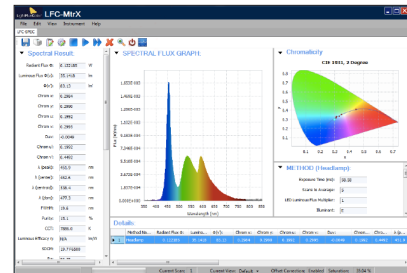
LFC-MIrX
File Data Instrument Help
LFC-SPEC
Spectral Result
Radiant Flux Φe: 0.155389 W
Luminous Flux Φv: 55.1418 lm
Φv/Φe: 83.13 lm/W
Chrom x: 0.2864
Chrom y: 0.2986
Chrom u: 0.1992
Chrom v: 0.2096
Chrom u': 0.1992
Chrom v': 0.3185
Duv: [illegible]
Chrom X: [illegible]
Chrom Y: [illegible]
Chrom Z: 0.4482
λ (peak): 453.0 nm
λ (dom): 482.4 nm
λ (centroid): 536.5 nm
λ (Bary): 476.0 nm
FWHM: 18.6 nm
Purity: 25.1 %
CCT: 7686.0 K
Luminous Efficacy ηv: 81.9 lm/W
IDGN: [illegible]
IDGN: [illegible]
SPECTRAL FLUX GRAPH
Flux (W/nm)
Wavelength (nm)
Chromaticity
CIE 1931, 2 Degree
METHOD (Headlamp)
Exposure Time (ms): 50.00
Scans to Average: 1
LED Luminous Flux Multiplier: 1
Illuminant: 0
Details
Method Na... | Radiant Flux Φe | Luminous Φv | Φv/Φe | Chrom x | Chrom y | Chrom u | Chrom v | Chrom u' | Chrom v'
Headlamp | 0.155389 | 55.1418 | 83.13 | 0.2864 | 0.2986 | 0.1992 | 0.2096 | 0.1992 | 0.3185
Current Scan: 1 | Current View: Default | Offset Correction: Enabled | Saturation: 35.04 %